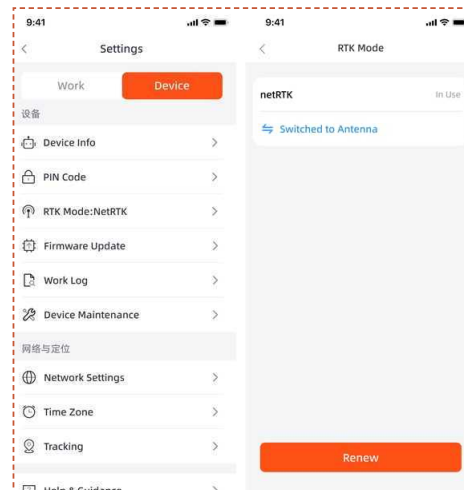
9:41

Settings

Work

Device

设备

Device Info

PIN Code

RTK Mode:NetRTK

Firmware Update

Work Log

Device Maintenance

网络与定位

Network Settings

Time Zone

Tracking

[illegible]

9:41

RTK Mode

netRTK

In Use

Switched to Antenna

Renew